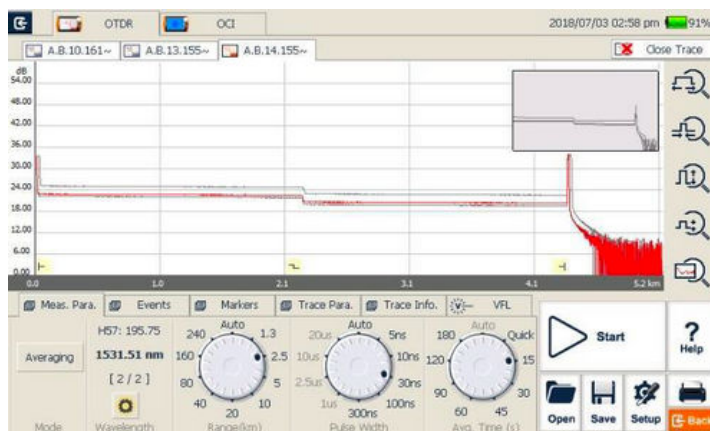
OTDR

OCI

2018/07/03 02:58 pm 91%

A.B.10.161~

A.B.13.155~

A.B.14.155~

Close Trace

dB 54.00

48.00

42.00

36.00

30.00

24.00

18.00

12.00

6.00

0.00

0.0

1.0

2.1

3.1

4.1

5.2 km

Meas. Para.

Events

Markers

Trace Para.

Trace Info.

VFL

Averaging

Mode

H57: 195.75

1531.51 nm

[2/2]

Wavelength

Auto

240

1.3

160

2.5

80

5

40

20

10

Range(km)

Auto

20us

5ns

10us

10ns

2.5us

30ns

1us

300ns

100ns

Pulse Width

Auto

180

Quick

120

15

90

30

60

45

Avg. Time (s)

Start

?

Help

Open

Save

Setup

Back